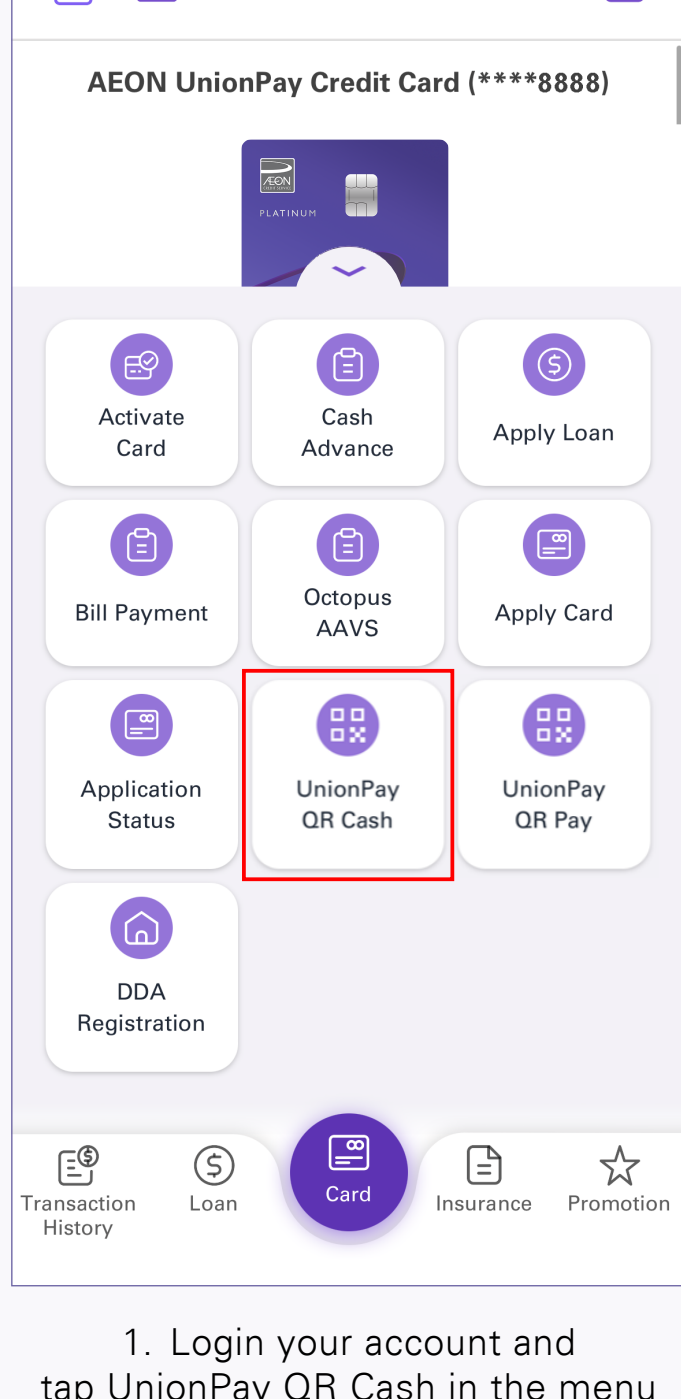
AEON UnionPay Credit Card (****8888)

ÆON

PLATINUM

Activate Card

Cash Advance

Apply Loan

Bill Payment

Octopus AAVS

Apply Card

Application Status

UnionPay QR Cash

UnionPay QR Pay

DDA Registration

Transaction History

Loan

Card

Insurance

Promotion

1. Login your account and tap UnionPay QR Cash in the menu